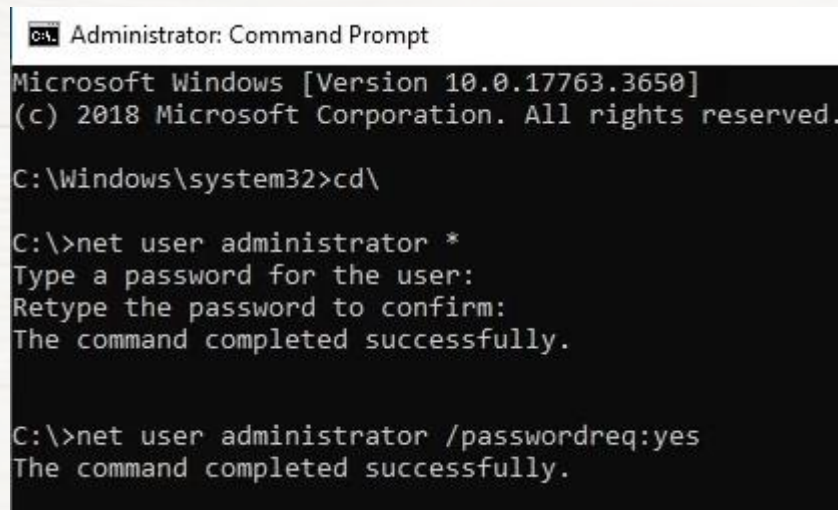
Administrator: Command Prompt

Microsoft Windows [Version 10.0.17763.3650]
(c) 2018 Microsoft Corporation. All rights reserved.

C:\Windows\system32>cd\

C:\>net user administrator *
Type a password for the user:
Retype the password to confirm:
The command completed successfully.

C:\>net user administrator /passwordreq:yes
The command completed successfully.